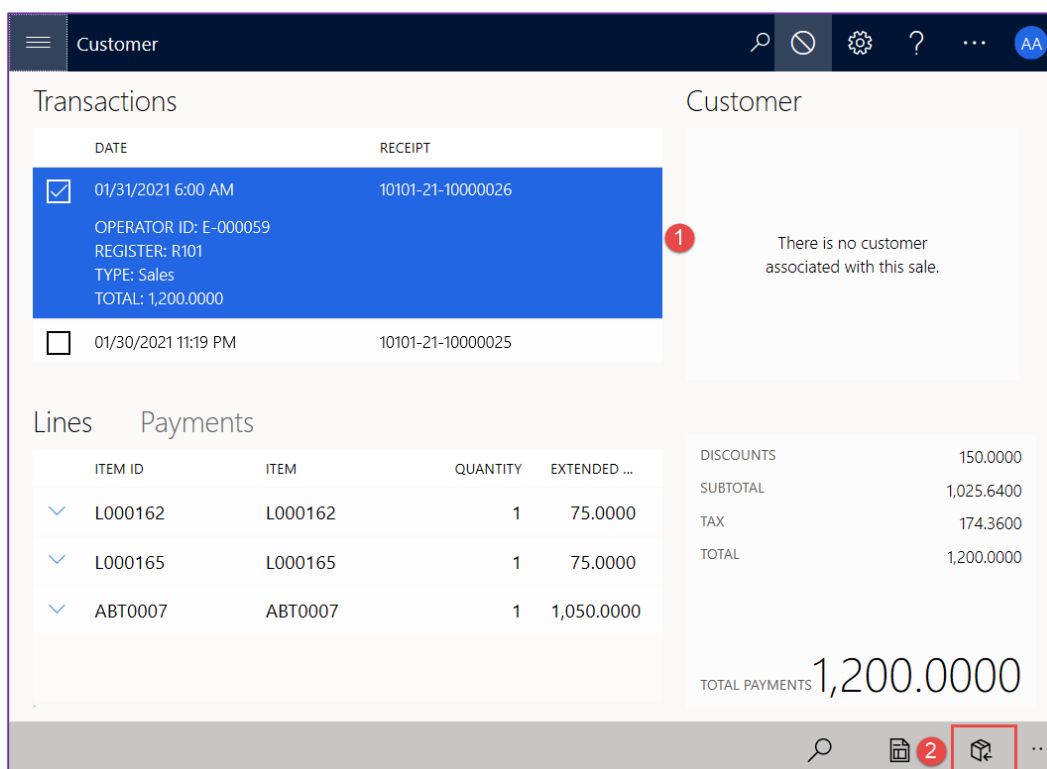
Customer AA

Transactions

| | DATE | RECEIPT |
|---|---|---|
| ☑ | 01/31/2021 6:00 AM<br>OPERATOR ID: E-000059<br>REGISTER: R101<br>TYPE: Sales<br>TOTAL: 1,200.0000 | 10101-21-10000026 |
| ☐ | 01/30/2021 11:19 PM | 10101-21-10000025 |

1

Customer

There is no customer associated with this sale.

Lines Payments

| | ITEM ID | ITEM | QUANTITY | EXTENDED ... |
|---|---|---|---|---|
| ∨ | L000162 | L000162 | 1 | 75.0000 |
| ∨ | L000165 | L000165 | 1 | 75.0000 |
| ∨ | ABT0007 | ABT0007 | 1 | 1,050.0000 |

| | |
|---|---|
| DISCOUNTS | 150.0000 |
| SUBTOTAL | 1,025.6400 |
| TAX | 174.3600 |
| TOTAL | 1,200.0000 |

TOTAL PAYMENTS 1,200.0000

2